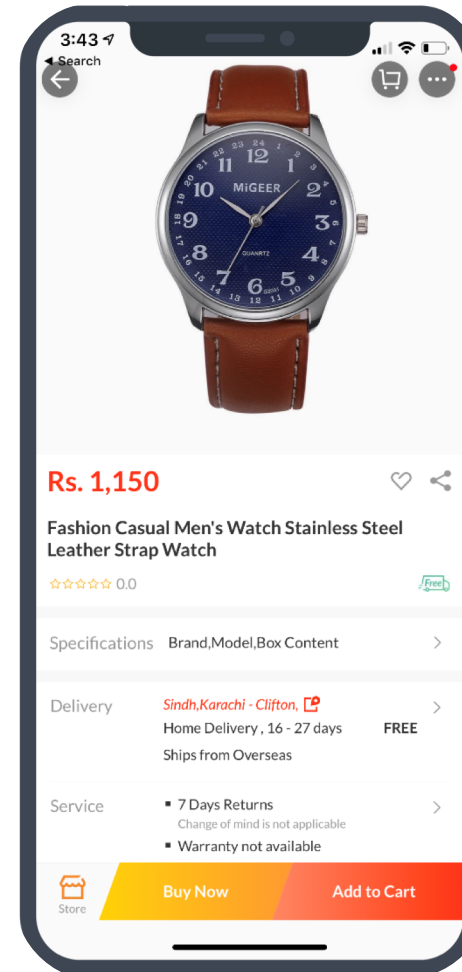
3:43
◂ Search

MiGEER
12
1
2
3
4
5
6
7
8
9
10
11
13
14
15
16
17
18
19
20
21
22
23
24
QUARTZ

Rs. 1,150

Fashion Casual Men's Watch Stainless Steel Leather Strap Watch

0.0

Free

Specifications Brand,Model,Box Content

Delivery Sindh,Karachi - Clifton,
Home Delivery , 16 - 27 days FREE
Ships from Overseas

Service
▪ 7 Days Returns
Change of mind is not applicable
▪ Warranty not available

Store
Buy Now
Add to Cart